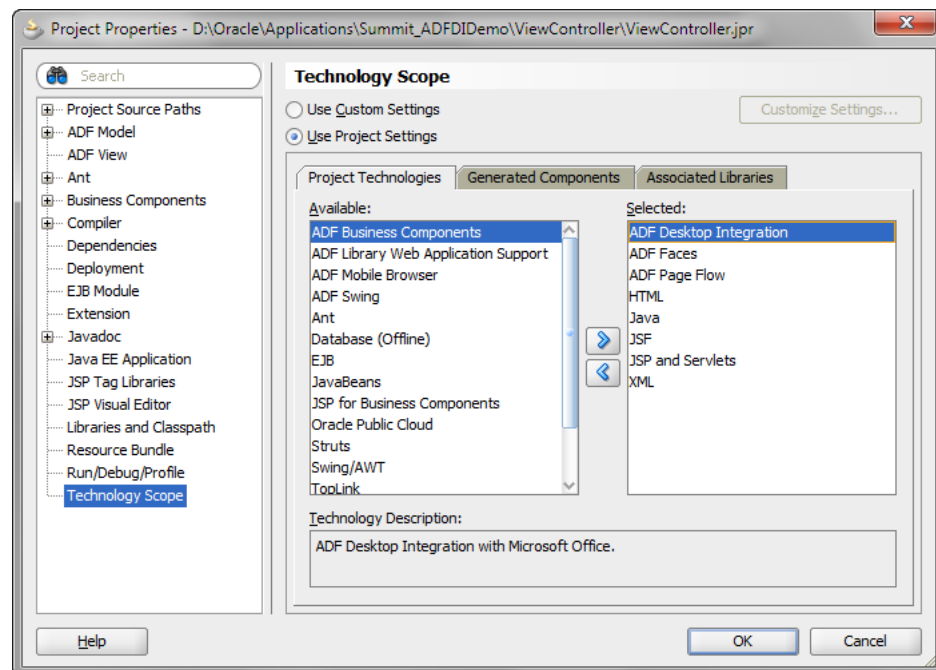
Project Properties - D:\Oracle\Applications\Summit_ADFDIDemo\ViewController\ViewController.jpr

Search

Project Source Paths
ADF Model
ADF View
Ant
Business Components
Compiler
Dependencies
Deployment
EJB Module
Extension
Javadoc
Java EE Application
JSP Tag Libraries
JSP Visual Editor
Libraries and Classpath
Resource Bundle
Run/Debug/Profile
Technology Scope

Technology Scope

Use Custom Settings
Use Project Settings

Customize Settings...

Project Technologies
Generated Components
Associated Libraries

Available:
ADF Business Components
ADF Library Web Application Support
ADF Mobile Browser
ADF Swing
Ant
Database (Offline)
EJB
JavaBeans
JSP for Business Components
Oracle Public Cloud
Struts
Swing/AWT
TopLink

Selected:
ADF Desktop Integration
ADF Faces
ADF Page Flow
HTML
Java
JSF
JSP and Servlets
XML

Technology Description:
ADF Desktop Integration with Microsoft Office.

Help
OK
Cancel